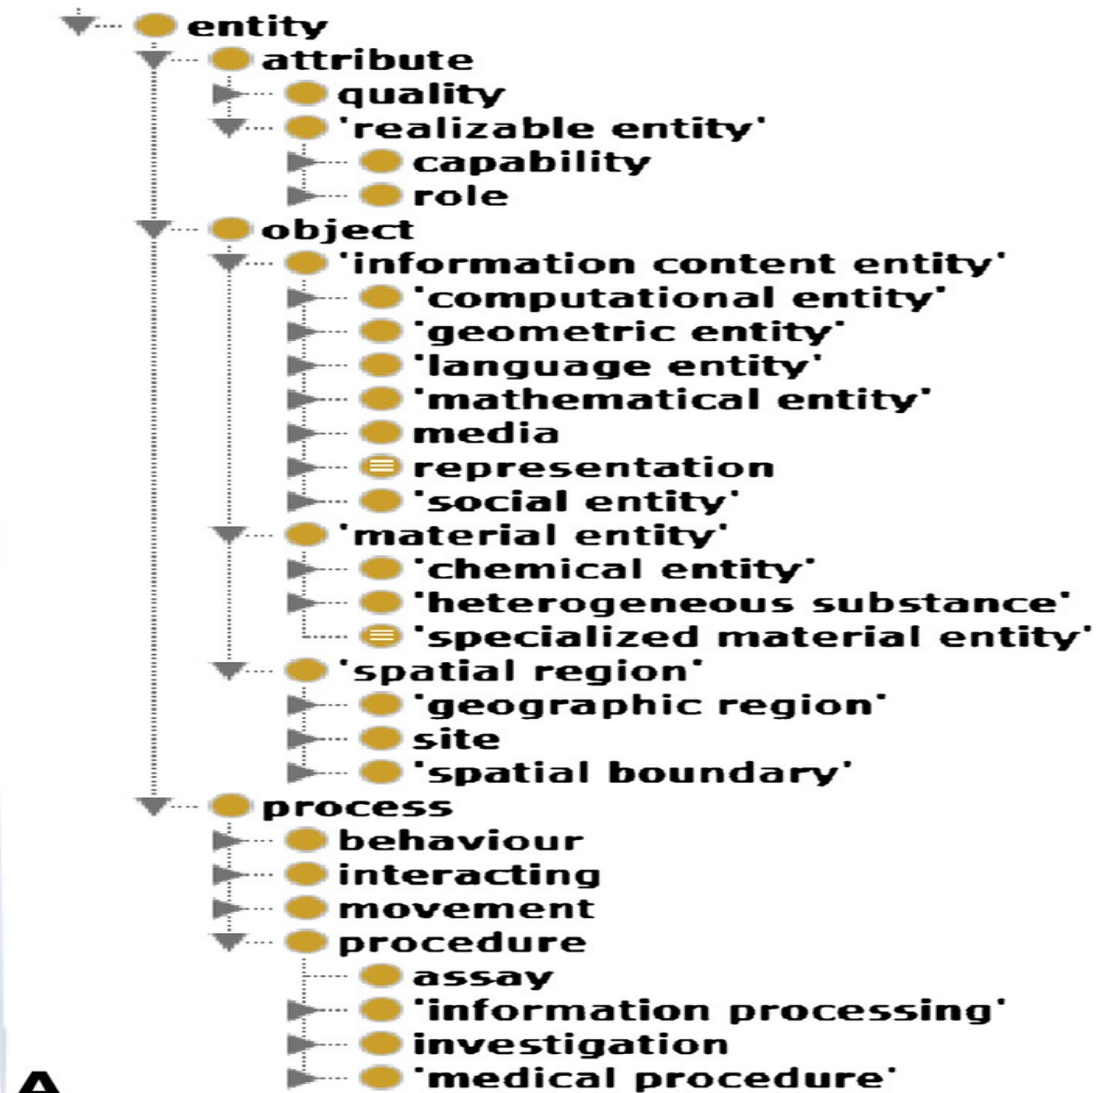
entity
attribute
quality
'realizable entity'
capability
role
object
'information content entity'
'computational entity'
'geometric entity'
'language entity'
'mathematical entity'
media
representation
'social entity'
'material entity'
'chemical entity'
'heterogeneous substance'
'specialized material entity'
'spatial region'
'geographic region'
site
'spatial boundary'
process
behaviour
interacting
movement
procedure
assay
'information processing'
investigation
'medical procedure'
A